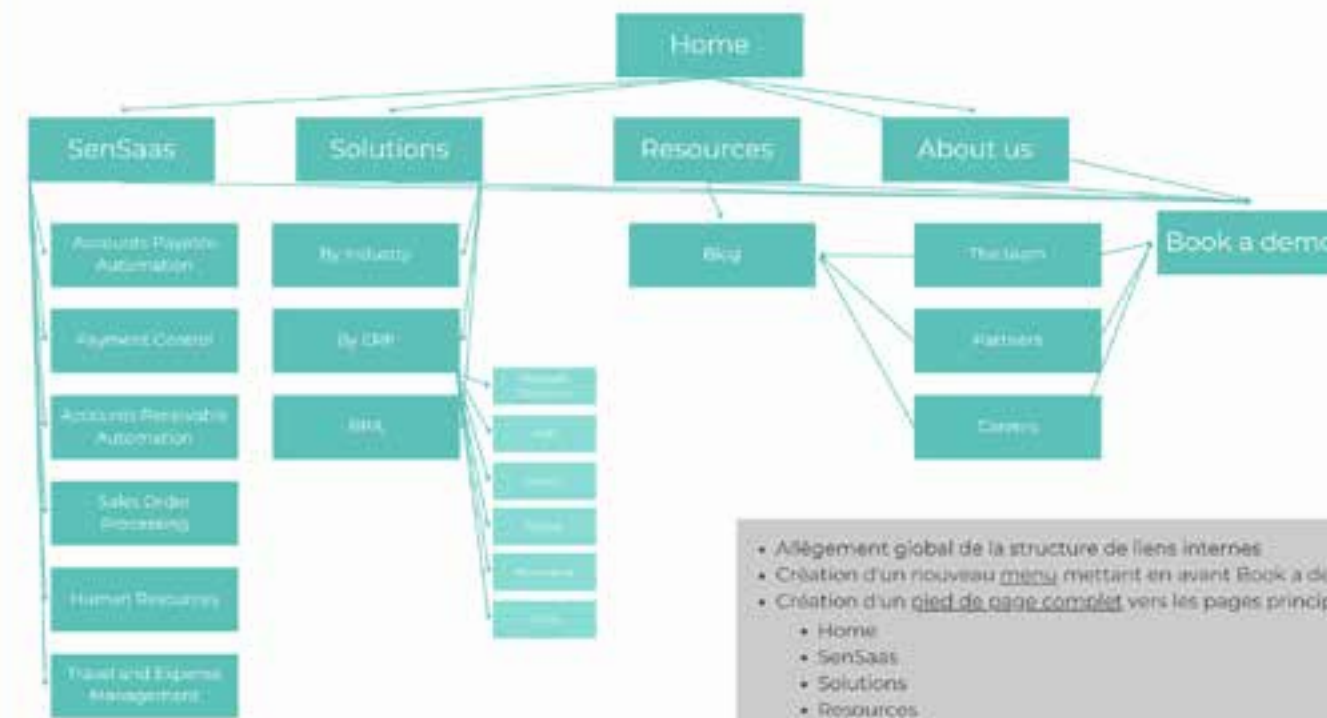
Home

SenSaas

Solutions

Resources

About us

Book a demo

Accounts Payable Automation

Payment Control

Accounts Receivable Automation

Sales Order Processing

Human Resources

Travel and Expense Management

By Industry

By ERP

RPA

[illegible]

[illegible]

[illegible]

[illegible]

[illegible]

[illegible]

Blog

The team

Partners

Careers

• Allègement global de la structure de liens internes
• Création d'un nouveau menu mettant en avant Book a de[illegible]
• Création d'un pied de page complet vers les pages princip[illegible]
• Home
• SenSaas
• Solutions
• Resources